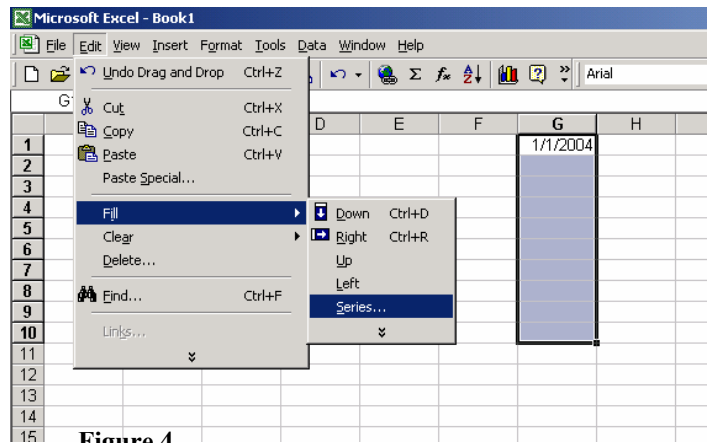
Microsoft Excel - Book1

File Edit View Insert Format Tools Data Window Help

Arial

Undo Drag and Drop Ctrl+Z
Cut Ctrl+X
Copy Ctrl+C
Paste Ctrl+V
Paste Special...
Fill
Clear
Delete...
Find... Ctrl+F
Links...

Down Ctrl+D
Right Ctrl+R
Up
Left
Series...

G

| | D | E | F | G | H |
|---|---|---|---|---|---|
| 1 | | | | 1/1/2004 | |
| 2 | | | | | |
| 3 | | | | | |
| 4 | | | | | |
| 5 | | | | | |
| 6 | | | | | |
| 7 | | | | | |
| 8 | | | | | |
| 9 | | | | | |
| 10 | | | | | |
| 11 | | | | | |
| 12 | | | | | |
| 13 | | | | | |
| 14 | | | | | |
| 15 | | | | | |

Figure 4